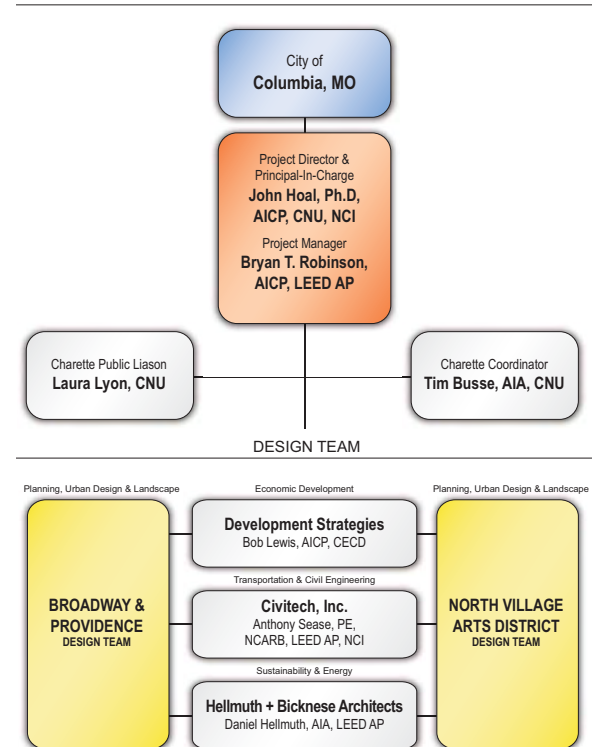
City of
Columbia, MO

Project Director &
Principal-In-Charge
John Hoal, Ph.D, AICP, CNU, NCI
Project Manager
Bryan T. Robinson, AICP, LEED AP

Charette Public Liason
Laura Lyon, CNU

Charette Coordinator
Tim Busse, AIA, CNU

DESIGN TEAM

Planning, Urban Design & Landscape

BROADWAY & PROVIDENCE
DESIGN TEAM

Economic Development
Development Strategies
Bob Lewis, AICP, CECD

Transportation & Civil Engineering
Civitech, Inc.
Anthony Sease, PE, NCARB, LEED AP, NCI

Sustainability & Energy
Hellmuth + Bicknese Architects
Daniel Hellmuth, AIA, LEED AP

Planning, Urban Design & Landscape

NORTH VILLAGE ARTS DISTRICT
DESIGN TEAM